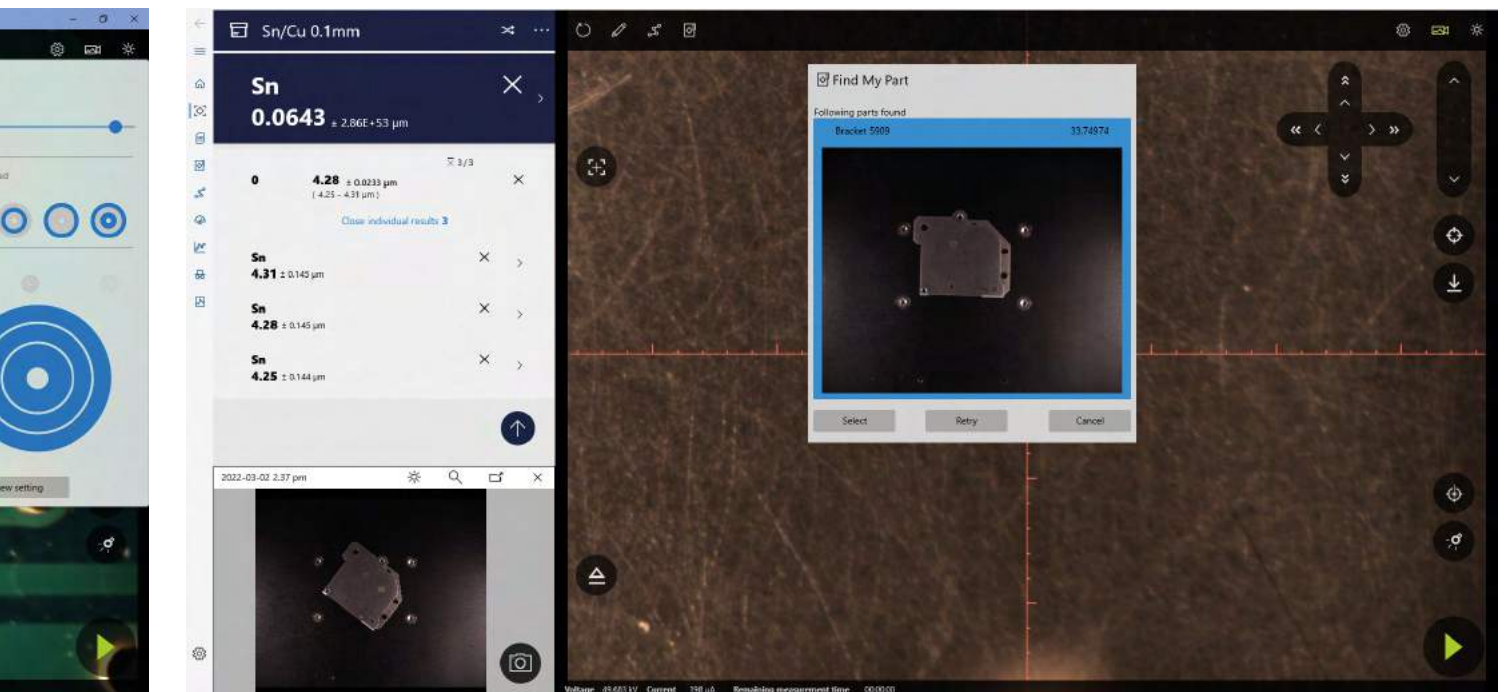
ew setting

Sn/Cu 0.1mm

Sn
0.0643 ± 2.86E+53 µm

$\bar{x}$ 3/3

0
4.28 ± 0.0233 µm
( 4.25 - 4.31 µm )

Close individual results 3

Sn
4.31 ± 0.145 µm

Sn
4.28 ± 0.145 µm

Sn
4.25 ± 0.144 µm

2022-03-02 2.37 pm

Find My Part

Following parts found

Bracket 5909 33.74974

Select Retry Cancel

Voltage 49.683 kV Current 198 µA Remaining measurement time 00:00:00